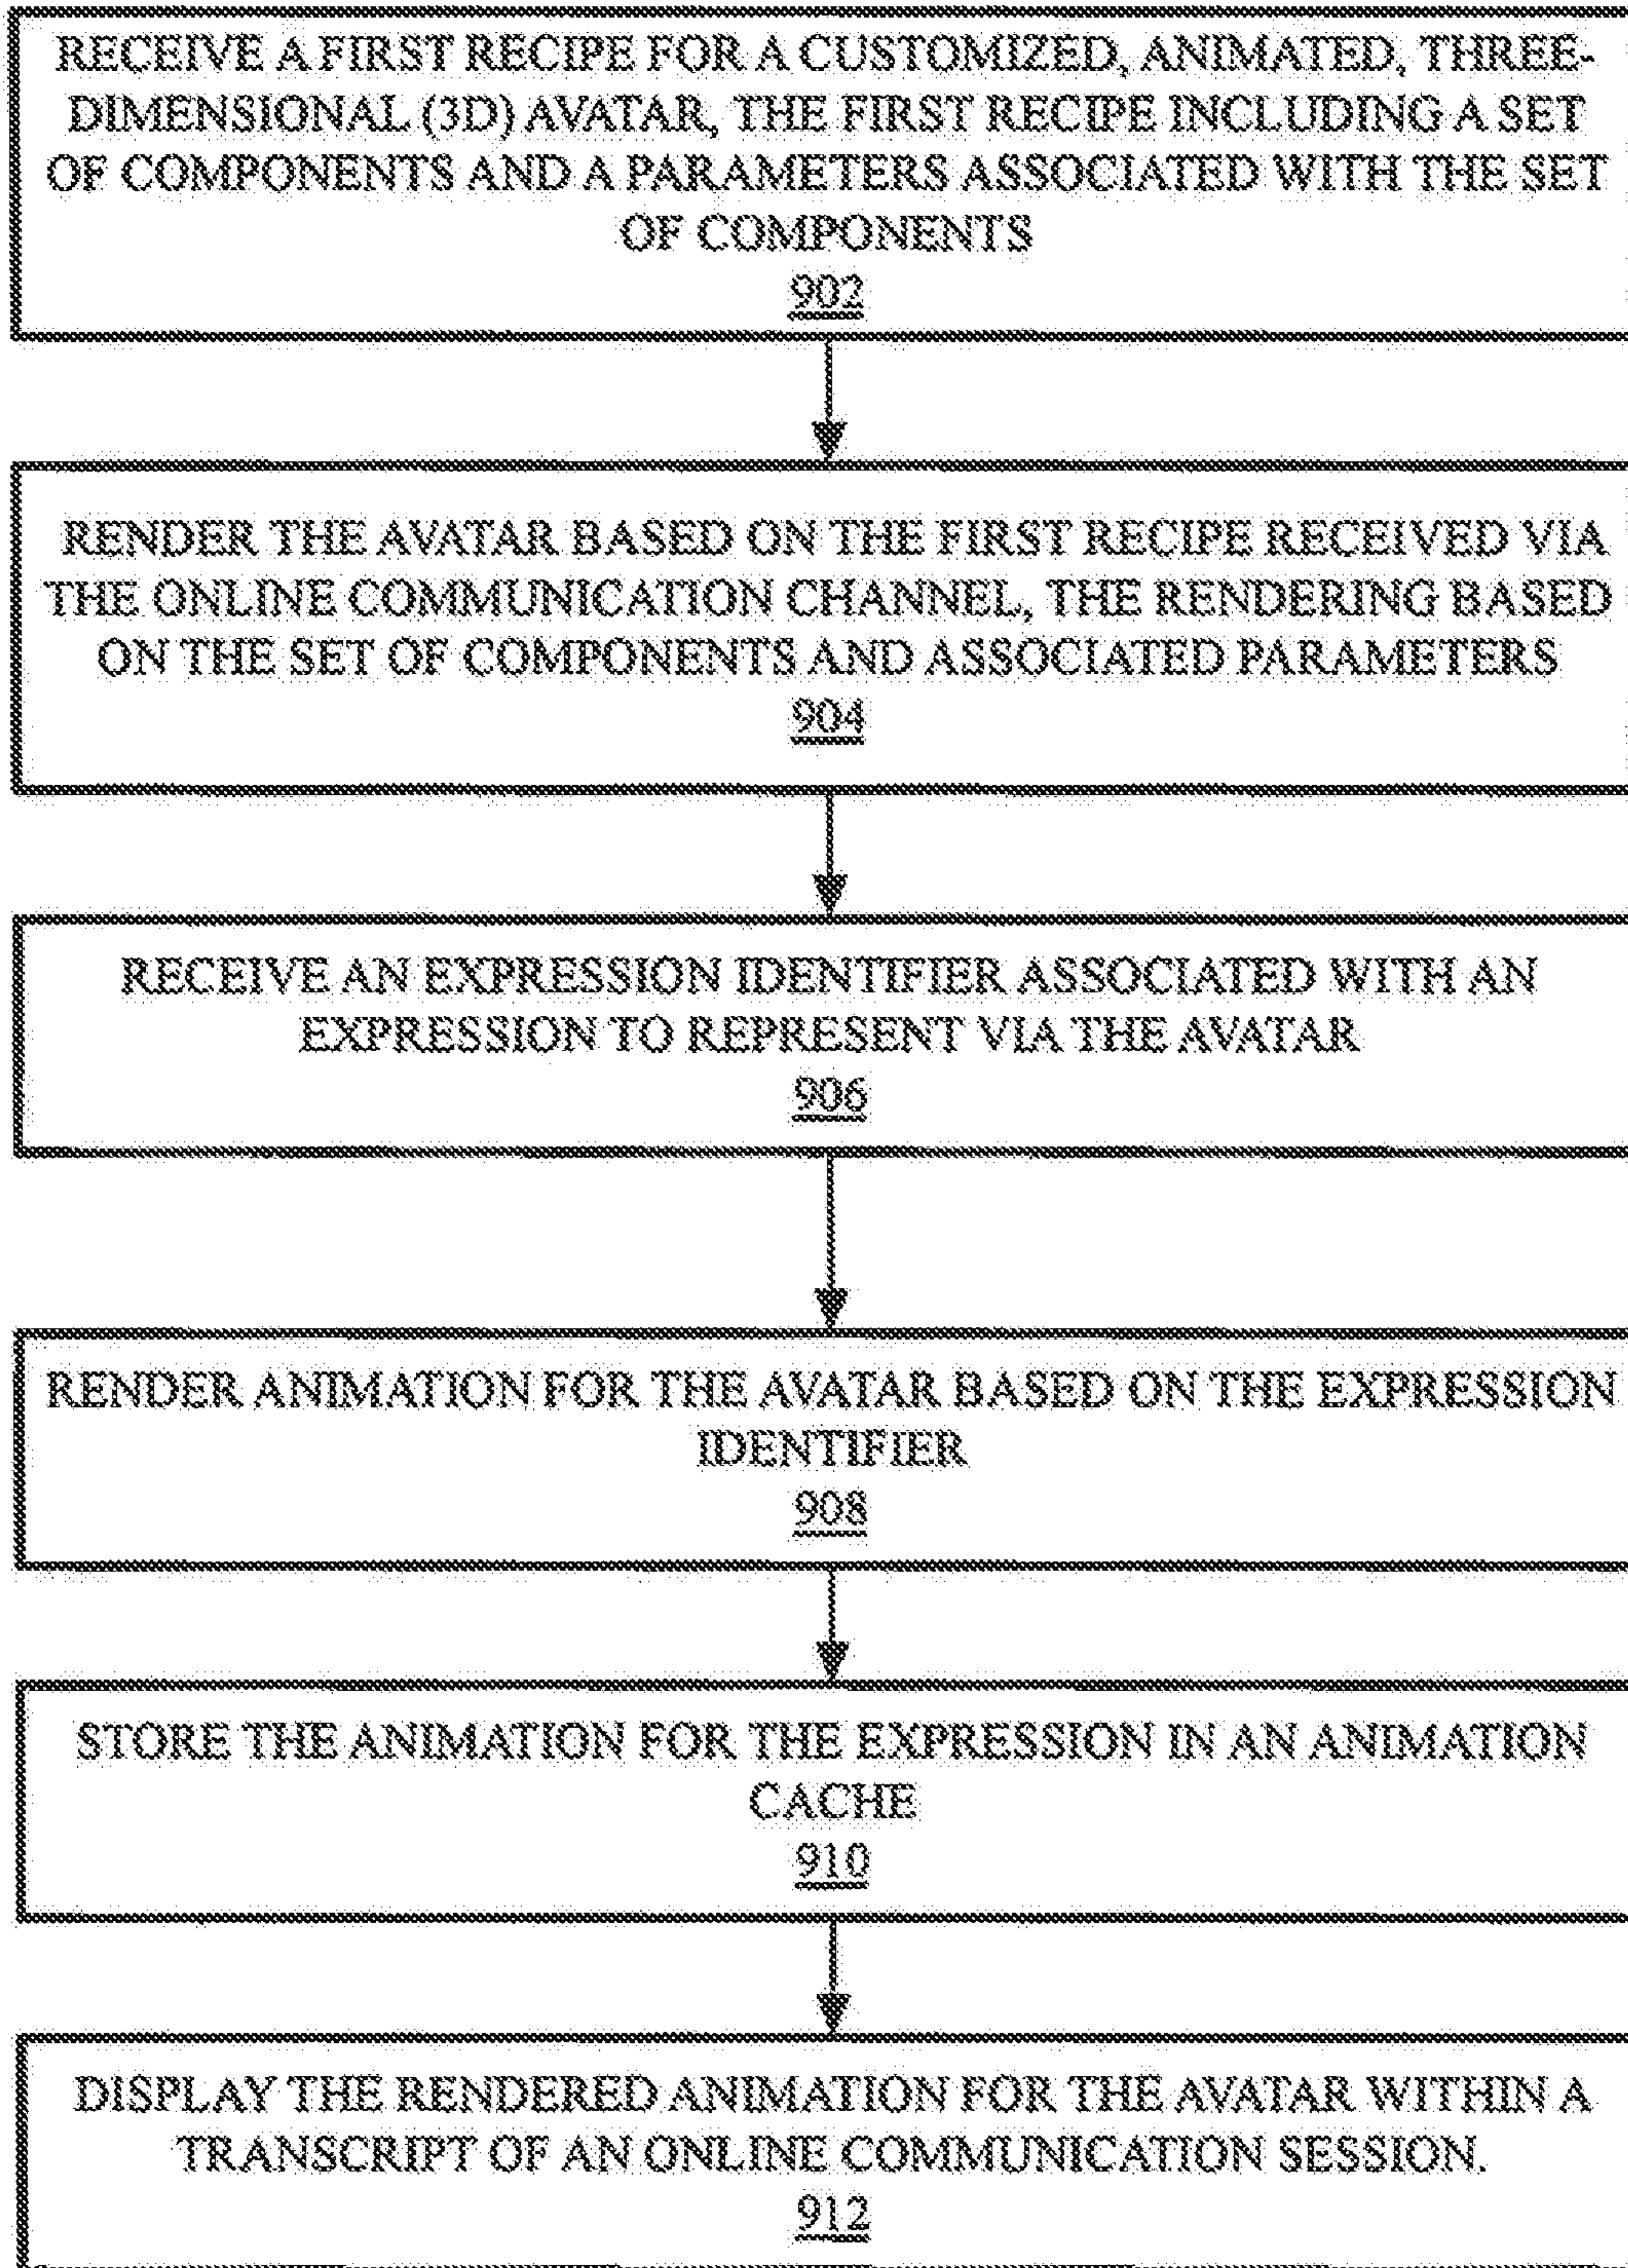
RECEIVE A FIRST RECIPE FOR A CUSTOMIZED, ANIMATED, THREE-DIMENSIONAL (3D) AVATAR, THE FIRST RECIPE INCLUDING A SET OF COMPONENTS AND A PARAMETERS ASSOCIATED WITH THE SET OF COMPONENTS
902

RENDER THE AVATAR BASED ON THE FIRST RECIPE RECEIVED VIA THE ONLINE COMMUNICATION CHANNEL, THE RENDERING BASED ON THE SET OF COMPONENTS AND ASSOCIATED PARAMETERS
904

RECEIVE AN EXPRESSION IDENTIFIER ASSOCIATED WITH AN EXPRESSION TO REPRESENT VIA THE AVATAR
906

RENDER ANIMATION FOR THE AVATAR BASED ON THE EXPRESSION IDENTIFIER
908

STORE THE ANIMATION FOR THE EXPRESSION IN AN ANIMATION CACHE
910

DISPLAY THE RENDERED ANIMATION FOR THE AVATAR WITHIN A TRANSCRIPT OF AN ONLINE COMMUNICATION SESSION.
912